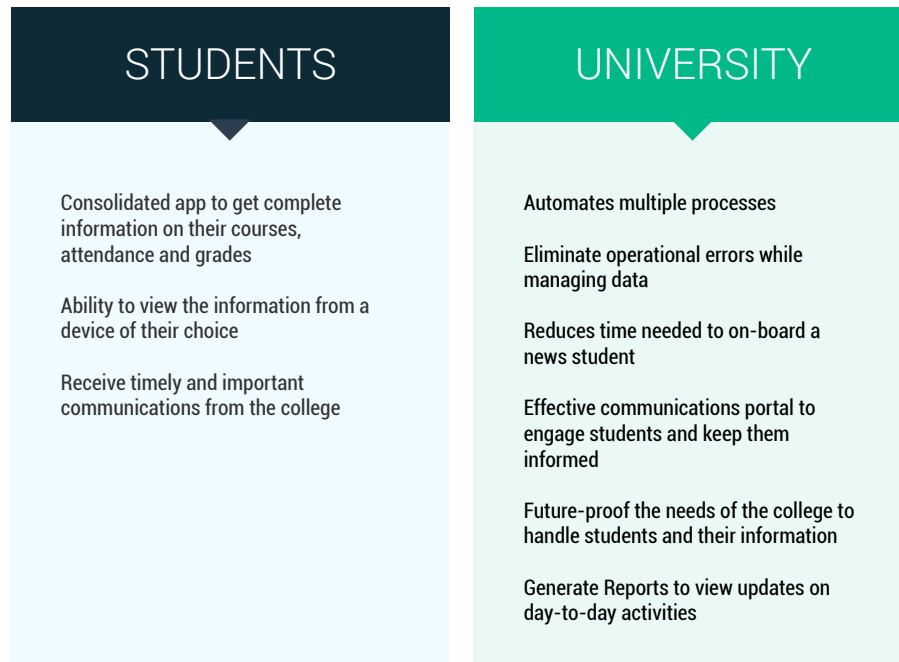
STUDENTS

Consolidated app to get complete information on their courses, attendance and grades

Ability to view the information from a device of their choice

Receive timely and important communications from the college

UNIVERSITY

Automates multiple processes

Eliminate operational errors while managing data

Reduces time needed to on-board a news student

Effective communications portal to engage students and keep them informed

Future-proof the needs of the college to handle students and their information

Generate Reports to view updates on day-to-day activities